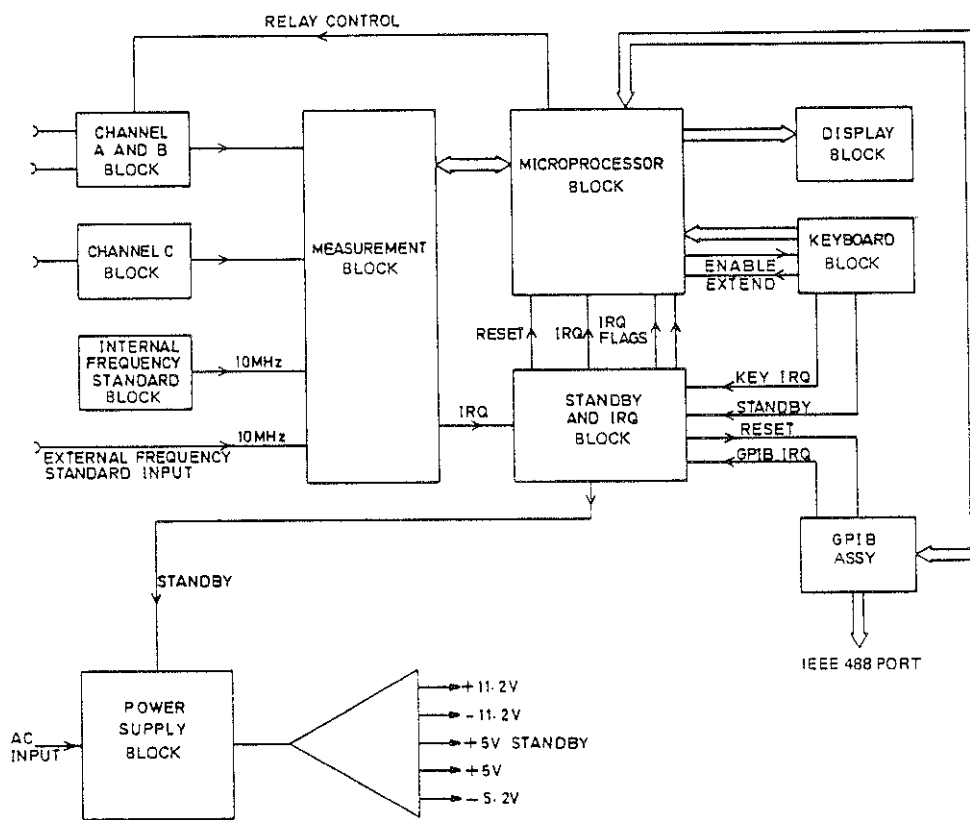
RELAY CONTROL

CHANNEL A AND B BLOCK

CHANNEL C BLOCK

INTERNAL FREQUENCY STANDARD BLOCK

10MHz

EXTERNAL FREQUENCY STANDARD INPUT

10MHz

MEASUREMENT BLOCK

IRQ

MICROPROCESSOR BLOCK

DISPLAY BLOCK

KEYBOARD BLOCK

ENABLE

EXTEND

RESET

IRQ

IRQ FLAGS

STANDBY AND IRQ BLOCK

KEY IRQ

STANDBY

RESET

GPIB IRQ

GPIB ASSY

IEEE 488 PORT

STANDBY

AC INPUT

POWER SUPPLY BLOCK

+11·2V

−11·2V

+5V STANDBY

+5V

−5·2V